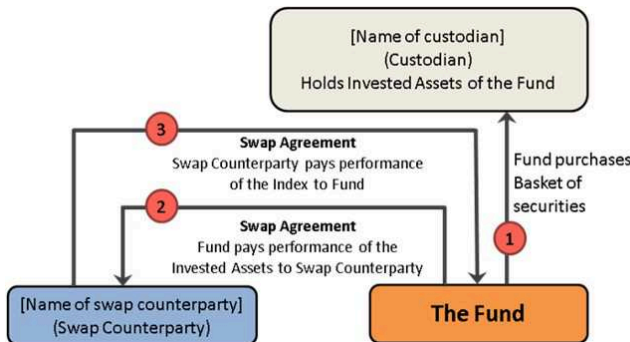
[Name of custodian]
(Custodian)
Holds Invested Assets of the Fund

3

Swap Agreement
Swap Counterparty pays performance of the Index to Fund

Fund purchases Basket of securities

2

Swap Agreement
Fund pays performance of the Invested Assets to Swap Counterparty

1

[Name of swap counterparty]
(Swap Counterparty)

The Fund